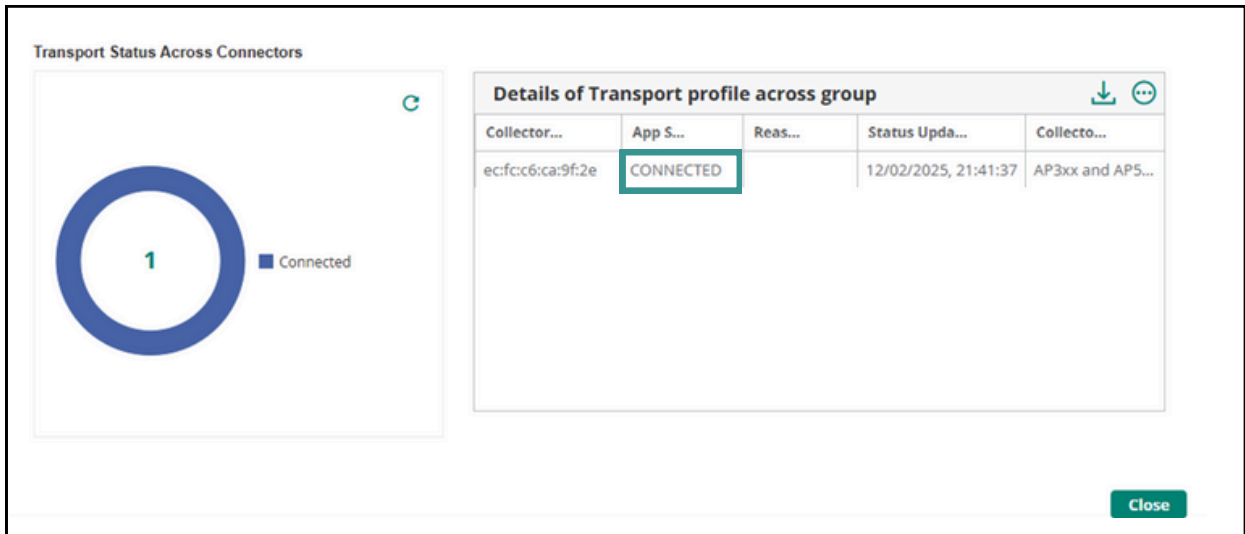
Transport Status Across Connectors

1

Connected

Details of Transport profile across group

| Collector... | App S... | Reas... | Status Upda... | Collecto... |
|---|---|---|---|---|
| ec:fc:c6:ca:9f:2e | CONNECTED | | 12/02/2025, 21:41:37 | AP3xx and AP5... |

Close